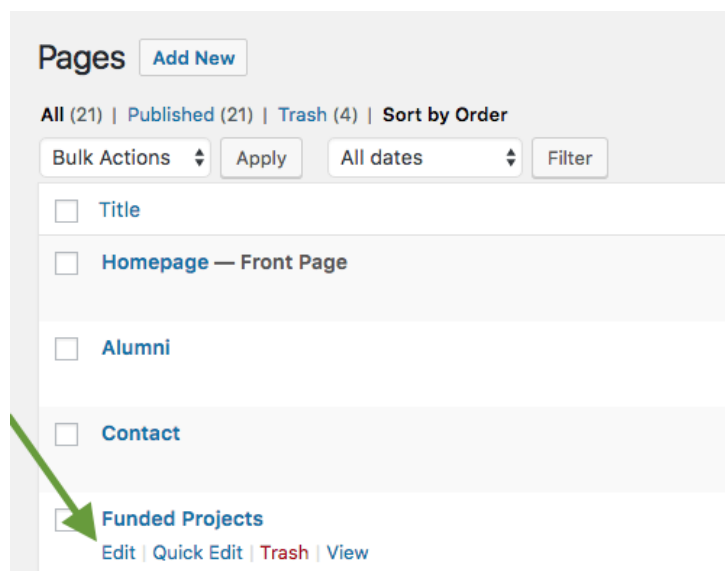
Pages Add New

All (21) | Published (21) | Trash (4) | Sort by Order

Bulk Actions Apply All dates Filter

Title

Homepage — Front Page

Alumni

Contact

Funded Projects

Edit | Quick Edit | Trash | View